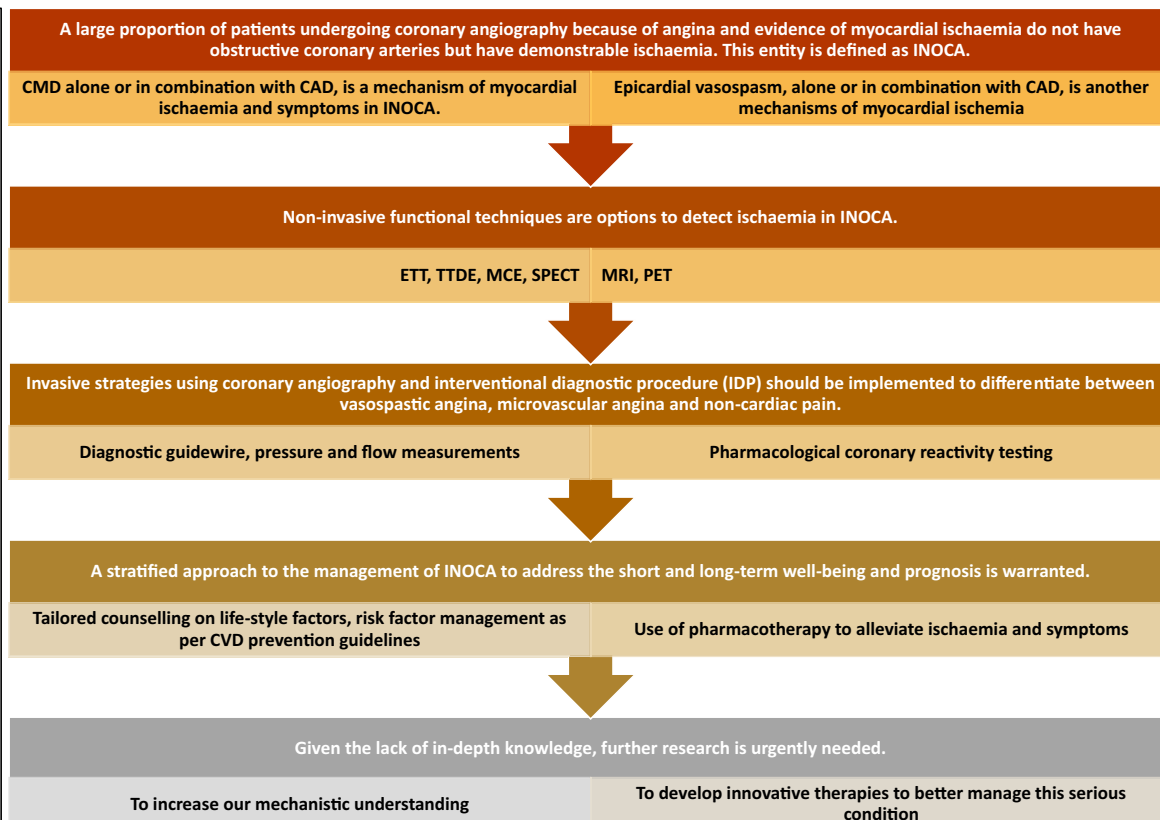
A large proportion of patients undergoing coronary angiography because of angina and evidence of myocardial ischaemia do not have obstructive coronary arteries but have demonstrable ischaemia. This entity is defined as INOCA.

CMD alone or in combination with CAD, is a mechanism of myocardial ischaemia and symptoms in INOCA.

Epicardial vasospasm, alone or in combination with CAD, is another mechanisms of myocardial ischemia

Non-invasive functional techniques are options to detect ischaemia in INOCA.

ETT, TTDE, MCE, SPECT

MRI, PET

Invasive strategies using coronary angiography and interventional diagnostic procedure (IDP) should be implemented to differentiate between vasospastic angina, microvascular angina and non-cardiac pain.

Diagnostic guidewire, pressure and flow measurements

Pharmacological coronary reactivity testing

A stratified approach to the management of INOCA to address the short and long-term well-being and prognosis is warranted.

Tailored counselling on life-style factors, risk factor management as per CVD prevention guidelines

Use of pharmacotherapy to alleviate ischaemia and symptoms

Given the lack of in-depth knowledge, further research is urgently needed.

To increase our mechanistic understanding

To develop innovative therapies to better manage this serious condition